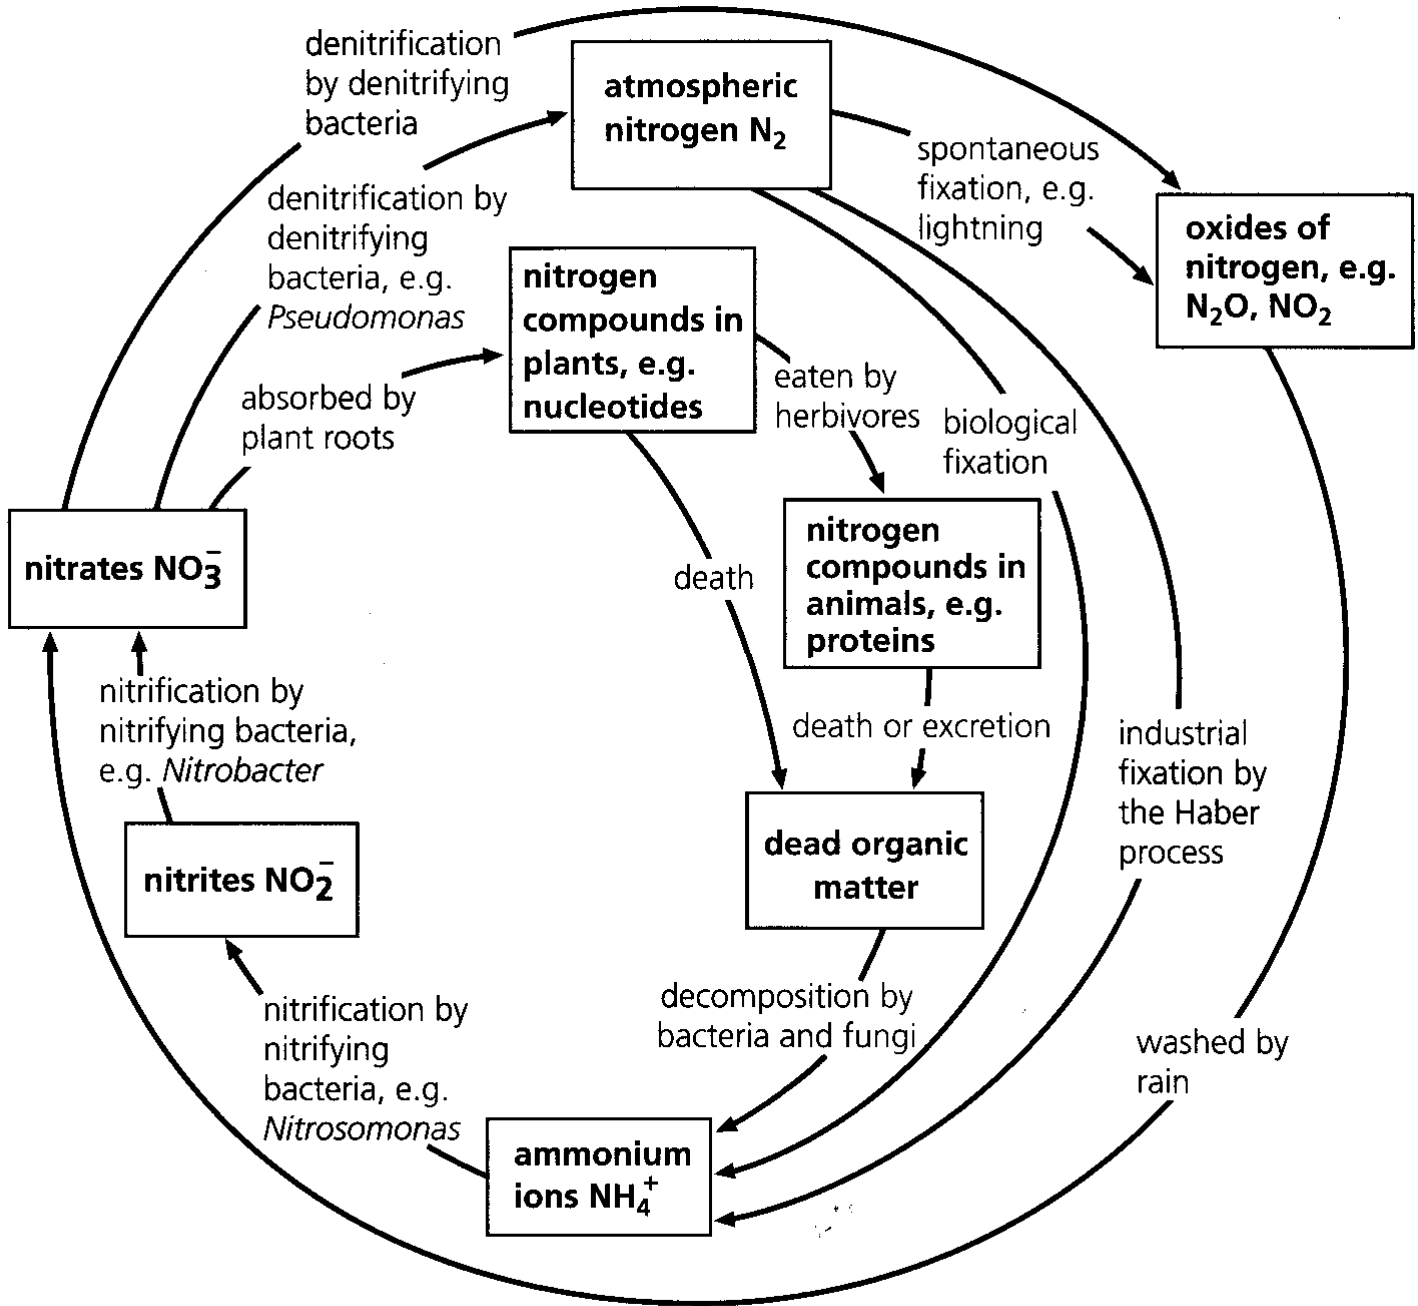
denitrification by denitrifying bacteria

atmospheric nitrogen $N_2$

spontaneous fixation, e.g. lightning

oxides of nitrogen, e.g. $N_2O$, $NO_2$

denitrification by denitrifying bacteria, e.g. *Pseudomonas*

nitrogen compounds in plants, e.g. nucleotides

absorbed by plant roots

eaten by herbivores

biological fixation

nitrates $NO_3^-$

death

nitrogen compounds in animals, e.g. proteins

nitrification by nitrifying bacteria, e.g. *Nitrobacter*

death or excretion

industrial fixation by the Haber process

dead organic matter

nitrites $NO_2^-$

decomposition by bacteria and fungi

nitrification by nitrifying bacteria, e.g. *Nitrosomonas*

washed by rain

ammonium ions $NH_4^+$